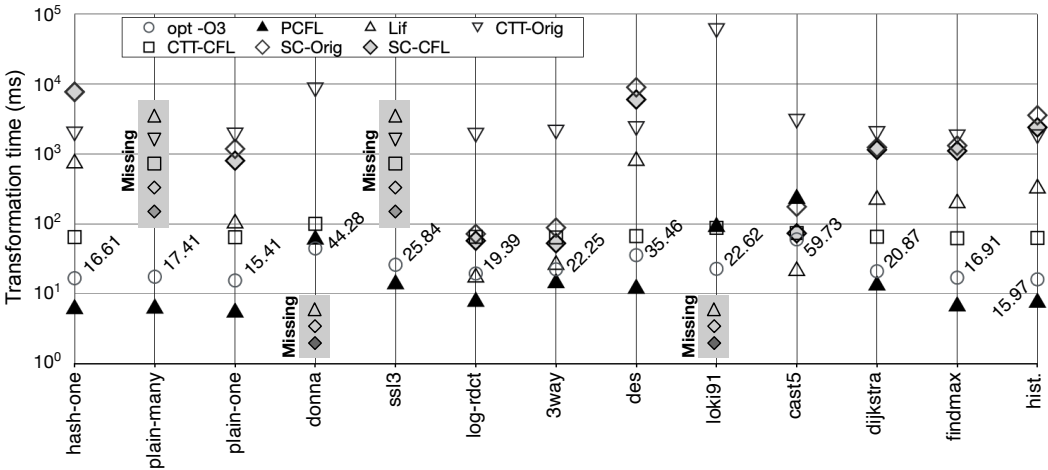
$10^5$
$10^4$
$10^3$
$10^2$
$10^1$
$10^0$

Transformation time (ms)

opt -O3
PCFL
Lif
CTT-Orig
CTT-CFL
SC-Orig
SC-CFL

16.61
Missing
17.41
15.41
44.28
Missing
Missing
25.84
19.39
22.25
35.46
Missing
22.62
59.73
20.87
16.91
15.97

hash-one
plain-many
plain-one
donna
ssl3
log-rdct
3way
des
loki91
cast5
dijkstra
findmax
hist.